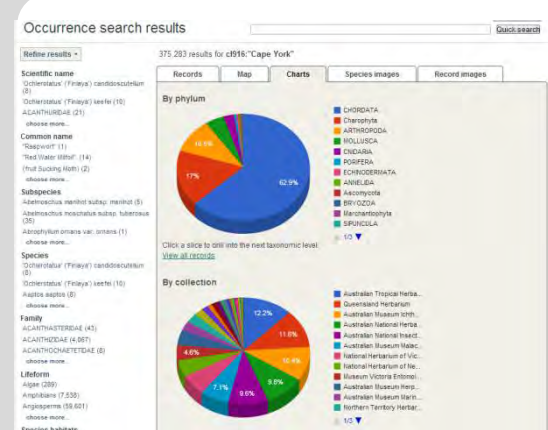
Occurrence search results

Quick search

Refine results

375,283 results for cl916:"Cape York"

Scientific name
'Ochlerotatus' ('Finlaya') candidoscutellum (8)
'Ochlerotatus' ('Finlaya') keefei (10)
ACANTHURIDAE (21)
choose more...

Common name
"Raspwort" (1)
"Red Water Milfoil" (14)
(fruit Sucking Moth) (2)
choose more...

Subspecies
Abelmoschus manihot subsp. manihot (5)
Abelmoschus moschatus subsp. tuberosus (35)
Abrophyllum ornans var. ornans (1)
choose more...

Species
'Ochlerotatus' ('Finlaya') candidoscutellum (8)
'Ochlerotatus' ('Finlaya') keefei (10)
Aaptos aaptos (8)
choose more...

Family
ACANTHASTERIDAE (43)
ACANTHIZIDAE (4,067)
ACANTHOCHAETETIDAE (8)
choose more...

Lifeform
Algae (289)
Amphibians (7,538)
Angiosperms (59,601)
choose more...

Species habitats

Records | Map | Charts | Species images | Record images

By phylum

62.9%
17%
10.5%

CHORDATA
Charophyta
ARTHROPODA
MOLLUSCA
CNIDARIA
PORIFERA
ECHINODERMATA
ANNELIDA
Ascomycota
BRYOZOA
Marchantiophyta
SIPUNCULA
1/3

Click a slice to drill into the next taxonomic level.
View all records

By collection

12.2%
11.6%
10.4%
9.8%
9.6%
7.1%
4.6%

Australian Tropical Herba...
Queensland Herbarium
Australian Museum Ichth...
Australian National Herba...
Australian National Insect...
Australian Museum Malac...
National Herbarium of Vic...
National Herbarium of Ne...
Museum Victoria Entomol...
Australian Museum Herp...
Australian Museum Marin...
Northern Territory Herbar...
1/3